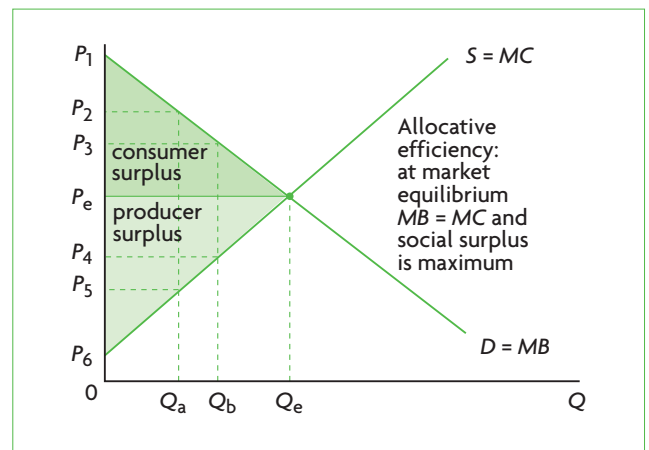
$P_1$
$P_2$
$P_3$
$P_e$
$P_4$
$P_5$
$P_6$
0

consumer surplus

producer surplus

S = MC

Allocative efficiency: at market equilibrium MB = MC and social surplus is maximum

D = MB

$Q_a$ $Q_b$ $Q_e$ Q